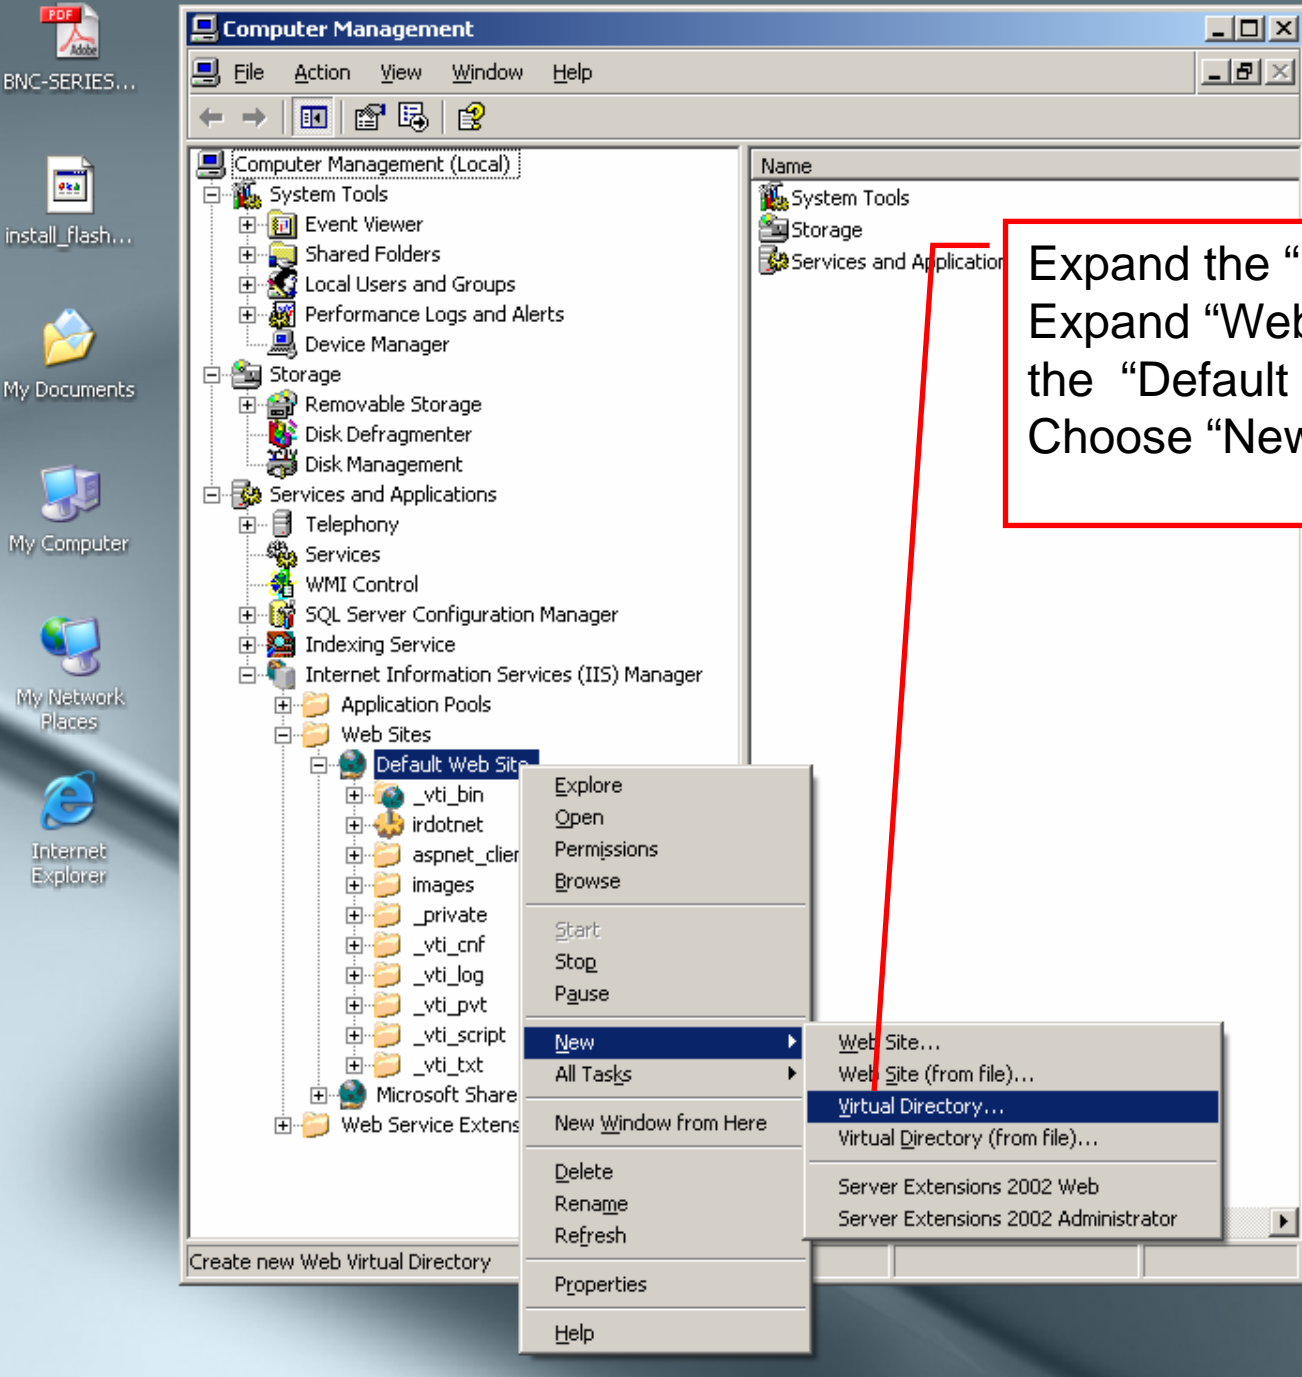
PDF
BNC-SERIES...
install_flash...
My Documents
My Computer
My Network Places
Internet Explorer

Computer Management
File Action View Window Help

Computer Management (Local)
System Tools
Event Viewer
Shared Folders
Local Users and Groups
Performance Logs and Alerts
Device Manager
Storage
Removable Storage
Disk Defragmenter
Disk Management
Services and Applications
Telephony
Services
WMI Control
SQL Server Configuration Manager
Indexing Service
Internet Information Services (IIS) Manager
Application Pools
Web Sites
Default Web Site
_vti_bin
irdotnet
aspnet_clier
images
_private
_vti_cnf
_vti_log
_vti_pvt
_vti_script
_vti_txt
Microsoft Share
Web Service Extens

Name
System Tools
Storage
Services and Application

Expand the “
Expand “Web
the “Default
Choose “New

Explore
Open
Permissions
Browse
Start
Stop
Pause
New
All Tasks
New Window from Here
Delete
Rename
Refresh
Properties
Help

Web Site...
Web Site (from file)...
Virtual Directory...
Virtual Directory (from file)...
Server Extensions 2002 Web
Server Extensions 2002 Administrator

Create new Web Virtual Directory